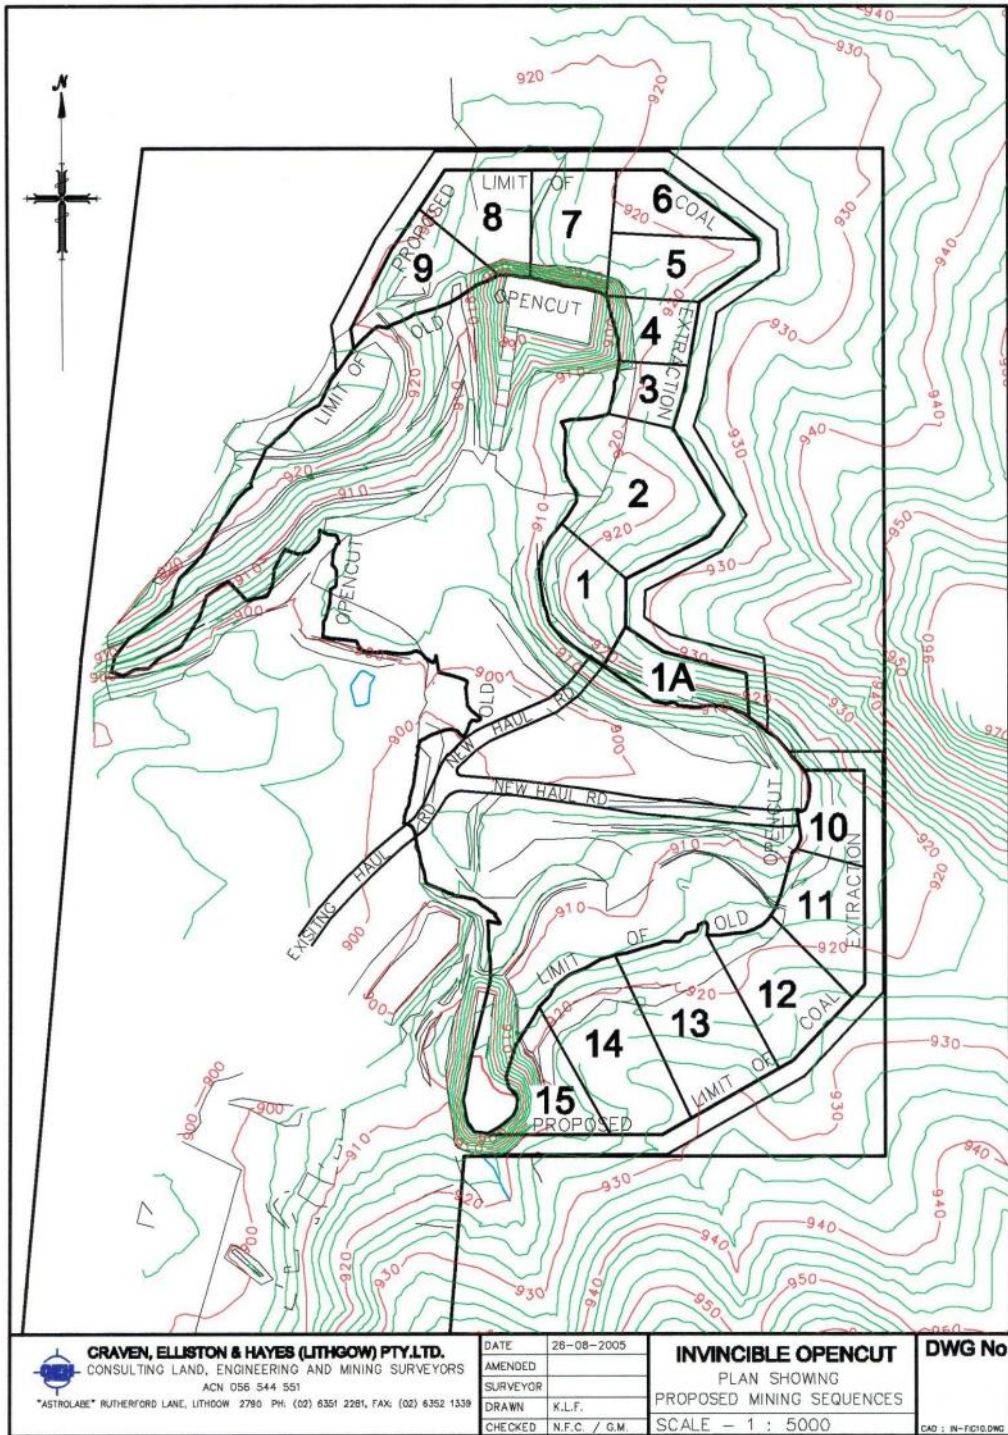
N

940
930
920
920
930
940
LIMIT OF
PROPOSED
8
7
6 COAL
5
9
OLD
OPENCUT
4
EXTRACTION
3
LIMIT OF
930
940
930
940
920
910
2
920
910
950
1
930
OPENCUT
900
1A
OLD
HAUL RD
NEW
930
960
950
970
900
NEW HAUL RD
OPENCUT
10
RD
HAUL
EXISTING
910
920
920
11
EXTRACTION
910
OLD
OF
LIMIT
920
12
13
COAL
14
OF
LIMIT
930
900
900
15
PROPOSED
910
930
920
940
940
920
930
940
950
950

CRAVEN, ELLISTON & HAYES (LITHGOW) PTY.LTD.
CONSULTING LAND, ENGINEERING AND MINING SURVEYORS
ACN 056 544 551
"ASTROLABE" RUTHERFORD LANE, LITHGOW 2790 PH: (02) 6351 2281, FAX: (02) 6352 1339

| DATE | 26-08-2005 |
|---|---|
| AMENDED | |
| SURVEYOR | |
| DRAWN | K.L.F. |
| CHECKED | N.F.C. / G.M. |

INVINCIBLE OPENCUT
PLAN SHOWING
PROPOSED MINING SEQUENCES
SCALE - 1 : 5000

DWG No
CAD : IN-FIC10.DWG